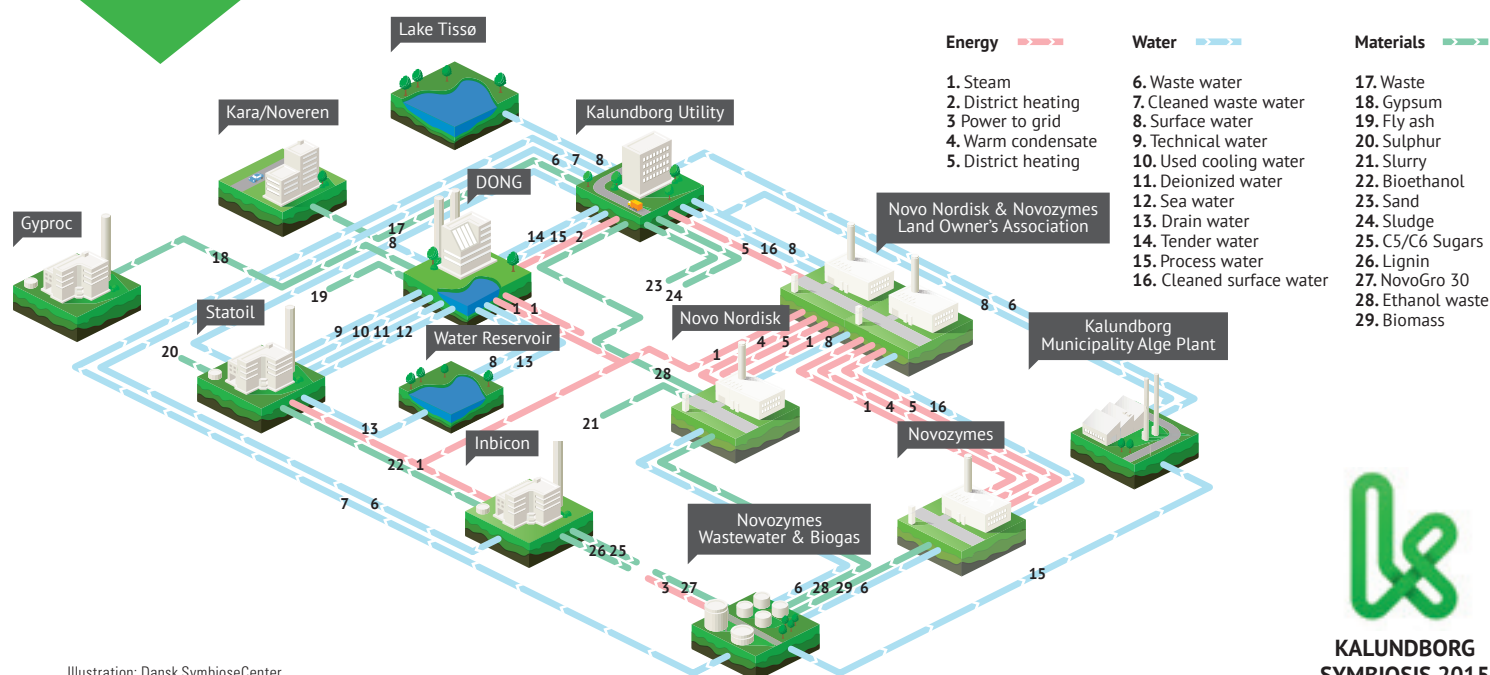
Lake Tissø

Kara/Noveren

Kalundborg Utility

Gyproc

DONG

Statoil

Water Reservoir

Inbicon

Novo Nordisk

Novo Nordisk & Novozymes Land Owner's Association

Kalundborg Municipality Alge Plant

Novozymes

Novozymes Wastewater & Biogas

6 7 8

17 8

18

19

14 15 2

5 16 8

23 24

1 1

9 10 11 12

20

8 13

28

1 4 5 1 8

8 6

1 4 5 16

13

21

22 1

7 6

26 25

3 27

6 28 29 6

15

Energy

1. Steam
2. District heating
3 Power to grid
4. Warm condensate
5. District heating

Water

6. Waste water
7. Cleaned waste water
8. Surface water
9. Technical water
10. Used cooling water
11. Deionized water
12. Sea water
13. Drain water
14. Tender water
15. Process water
16. Cleaned surface water

Materials

17. Waste
18. Gypsum
19. Fly ash
20. Sulphur
21. Slurry
22. Bioethanol
23. Sand
24. Sludge
25. C5/C6 Sugars
26. Lignin
27. NovoGro 30
28. Ethanol waste
29. Biomass

KALUNDBORG SYMBIOSIS 2015

Illustration: Dansk SymbioseCenter